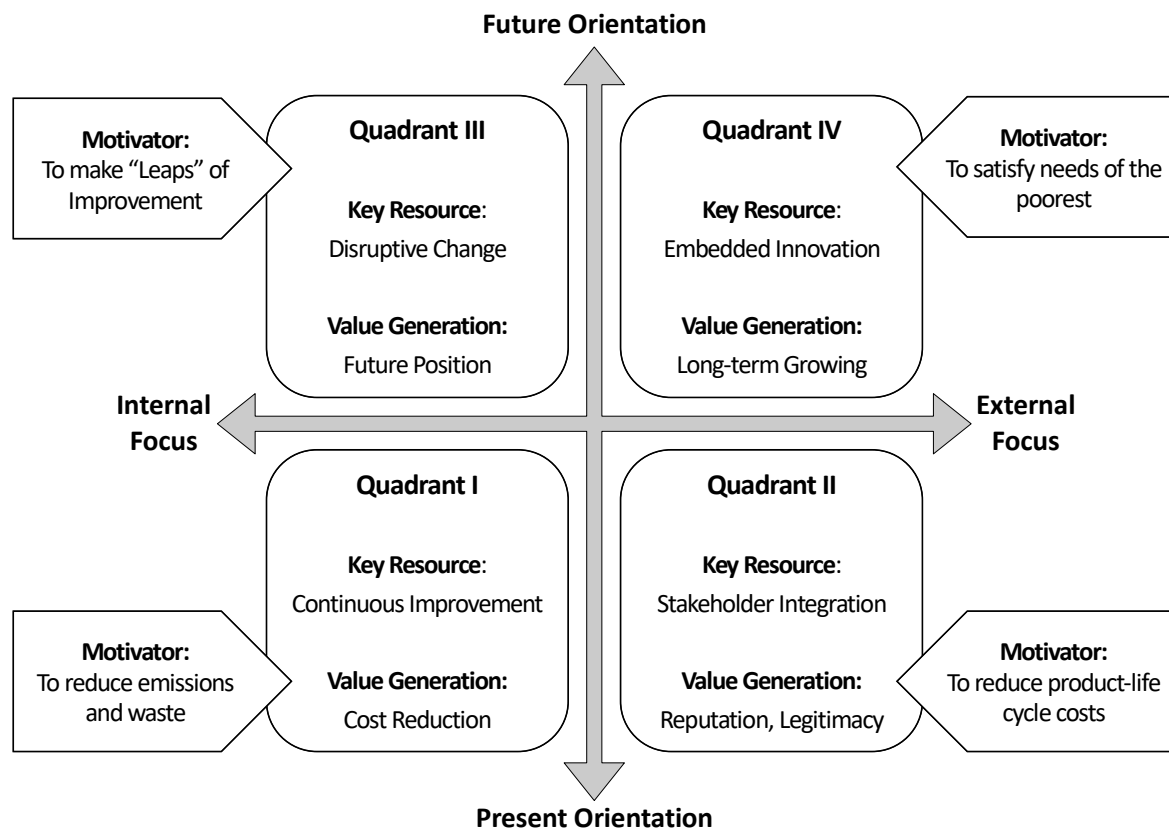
Future Orientation

Motivator:
To make “Leaps” of Improvement

Quadrant III

Key Resource:
Disruptive Change

Value Generation:
Future Position

Quadrant IV

Key Resource:
Embedded Innovation

Value Generation:
Long-term Growing

Motivator:
To satisfy needs of the poorest

Internal Focus

External Focus

Quadrant I

Key Resource:
Continuous Improvement

Value Generation:
Cost Reduction

Motivator:
To reduce emissions and waste

Quadrant II

Key Resource:
Stakeholder Integration

Value Generation:
Reputation, Legitimacy

Motivator:
To reduce product-life cycle costs

Present Orientation